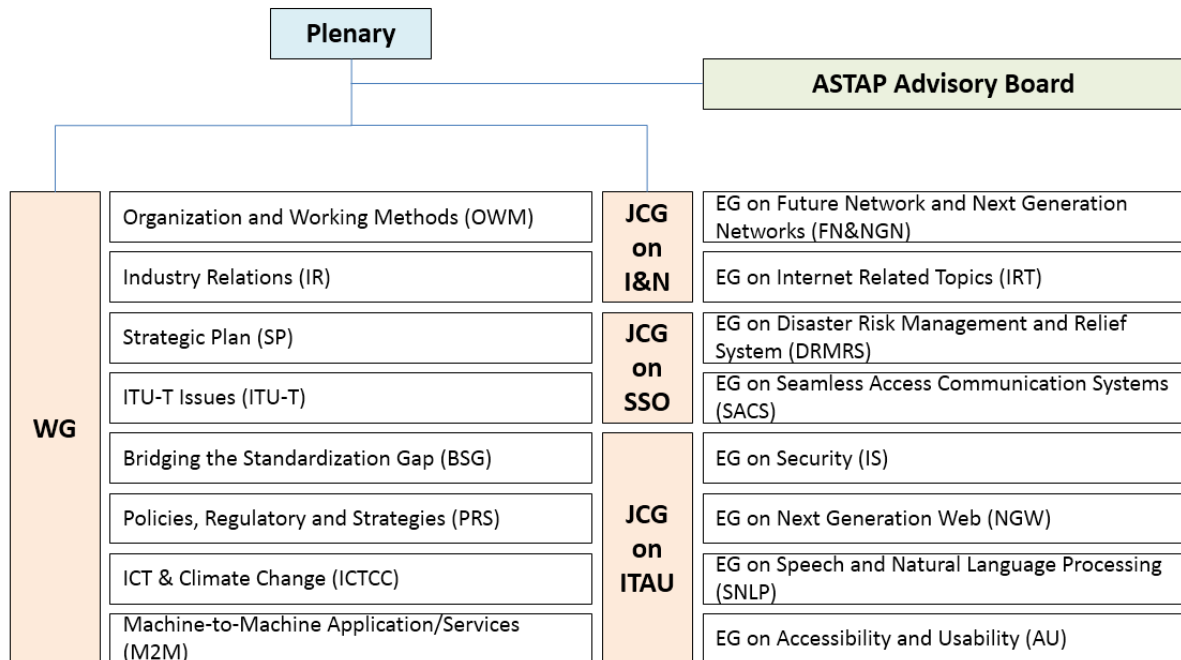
Plenary

ASTAP Advisory Board

WG

Organization and Working Methods (OWM)

Industry Relations (IR)

Strategic Plan (SP)

ITU-T Issues (ITU-T)

Bridging the Standardization Gap (BSG)

Policies, Regulatory and Strategies (PRS)

ICT & Climate Change (ICTCC)

Machine-to-Machine Application/Services (M2M)

JCG on I&N

EG on Future Network and Next Generation Networks (FN&NGN)

EG on Internet Related Topics (IRT)

JCG on SSO

EG on Disaster Risk Management and Relief System (DRMRS)

EG on Seamless Access Communication Systems (SACS)

JCG on ITAU

EG on Security (IS)

EG on Next Generation Web (NGW)

EG on Speech and Natural Language Processing (SNLP)

EG on Accessibility and Usability (AU)